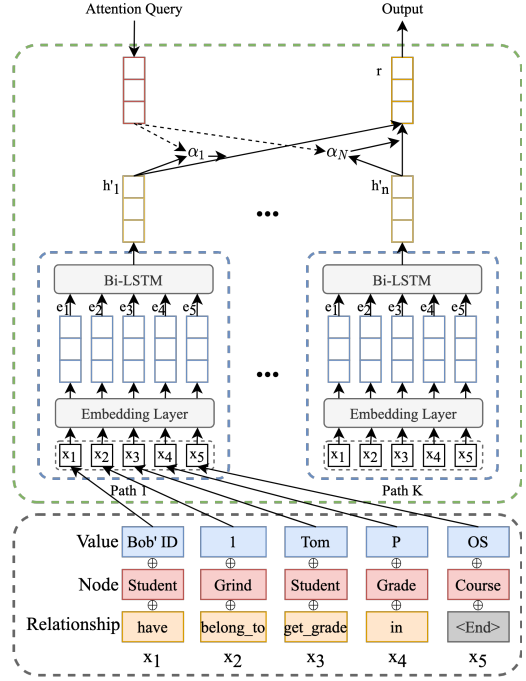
Attention Query

Output

r

$\alpha_1$

$\alpha_N$

$h'_1$

$h'_n$

...

Bi-LSTM

$e_1$ $e_2$ $e_3$ $e_4$ $e_5$

Embedding Layer

$x_1$ $x_2$ $x_3$ $x_4$ $x_5$

Path 1

...

Bi-LSTM

$e_1$ $e_2$ $e_3$ $e_4$ $e_5$

Embedding Layer

$x_1$ $x_2$ $x_3$ $x_4$ $x_5$

Path K

| | | | | | |
|---|---|---|---|---|---|
| Value | Bob' ID | 1 | Tom | P | OS |
| | ⊕ | ⊕ | ⊕ | ⊕ | ⊕ |
| Node | Student | Grind | Student | Grade | Course |
| | ⊕ | ⊕ | ⊕ | ⊕ | ⊕ |
| Relationship | have | belong_to | get_grade | in | <End> |
| | $x_1$ | $x_2$ | $x_3$ | $x_4$ | $x_5$ |